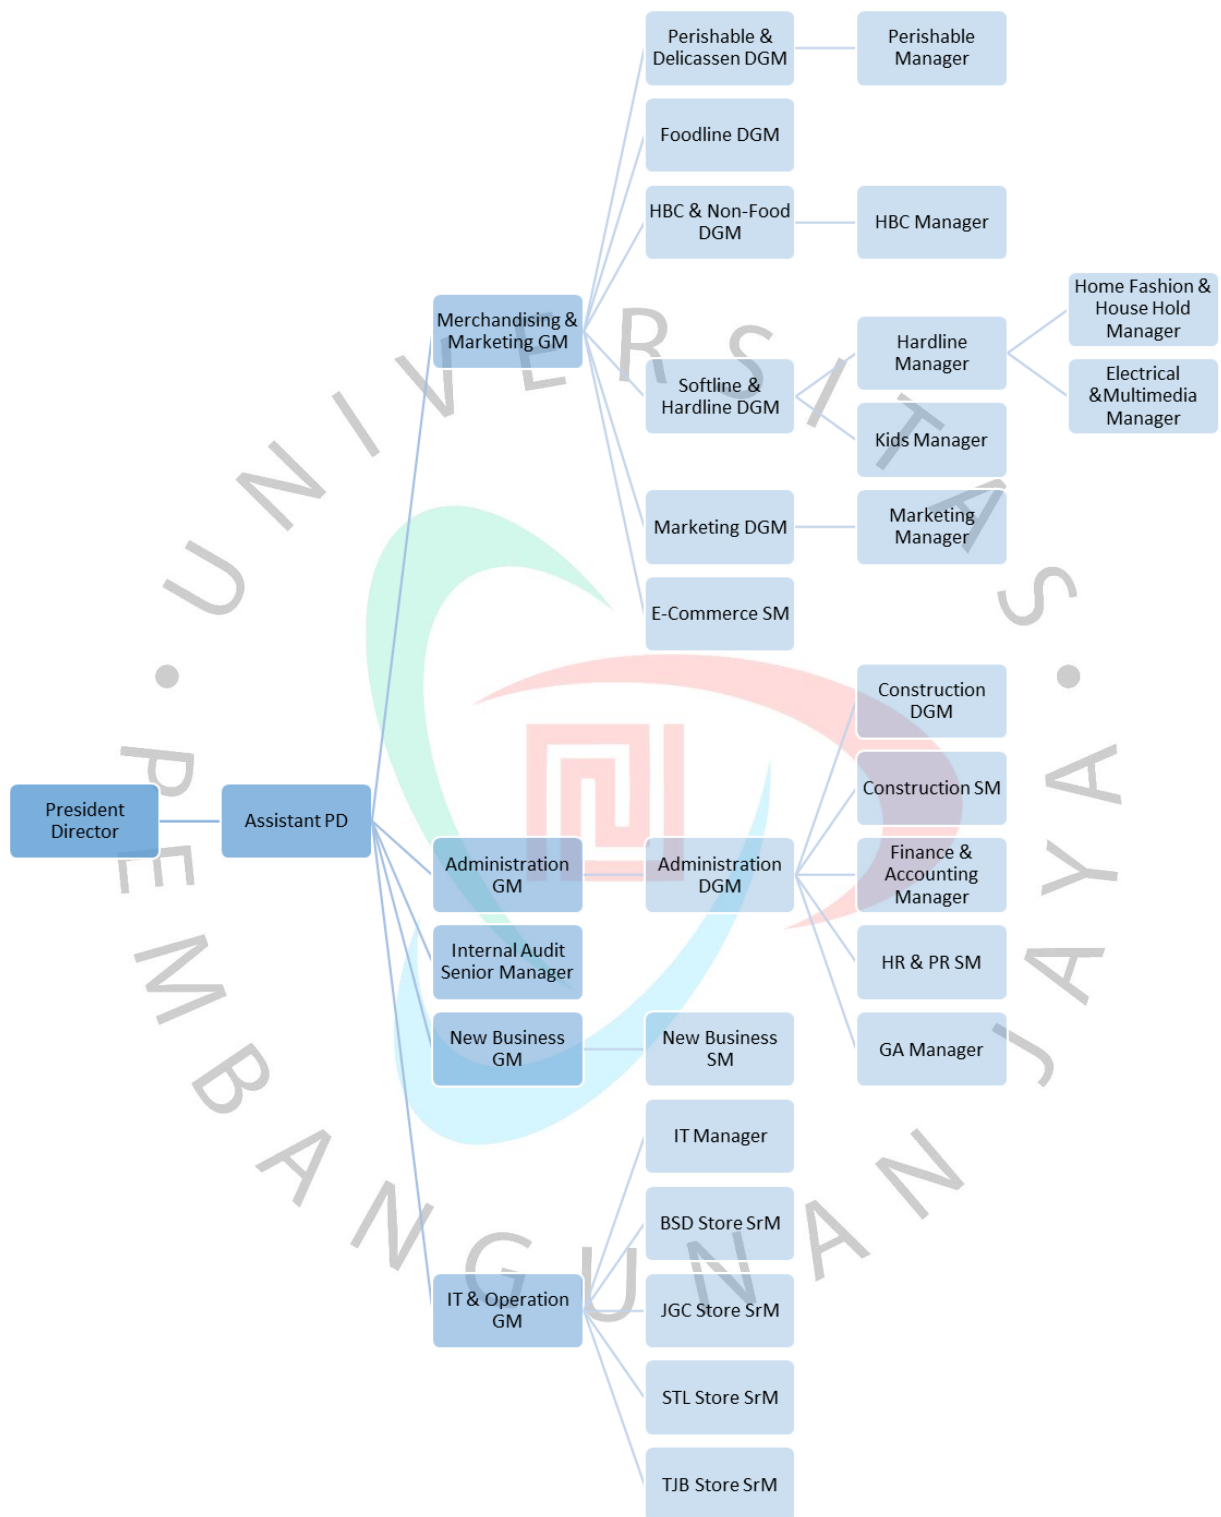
President Director

Assistant PD

Merchandising & Marketing GM

Perishable & Delicassen DGM

Perishable Manager

Foodline DGM

HBC & Non-Food DGM

HBC Manager

Softline & Hardline DGM

Hardline Manager

Home Fashion & House Hold Manager

Electrical &Multimedia Manager

Kids Manager

Marketing DGM

Marketing Manager

E-Commerce SM

Administration GM

Administration DGM

Construction DGM

Construction SM

Finance & Accounting Manager

HR & PR SM

GA Manager

Internal Audit Senior Manager

New Business GM

New Business SM

IT & Operation GM

IT Manager

BSD Store SrM

JGC Store SrM

STL Store SrM

TJB Store SrM

UNIVERSITAS PEMBANGUNAN JAYA